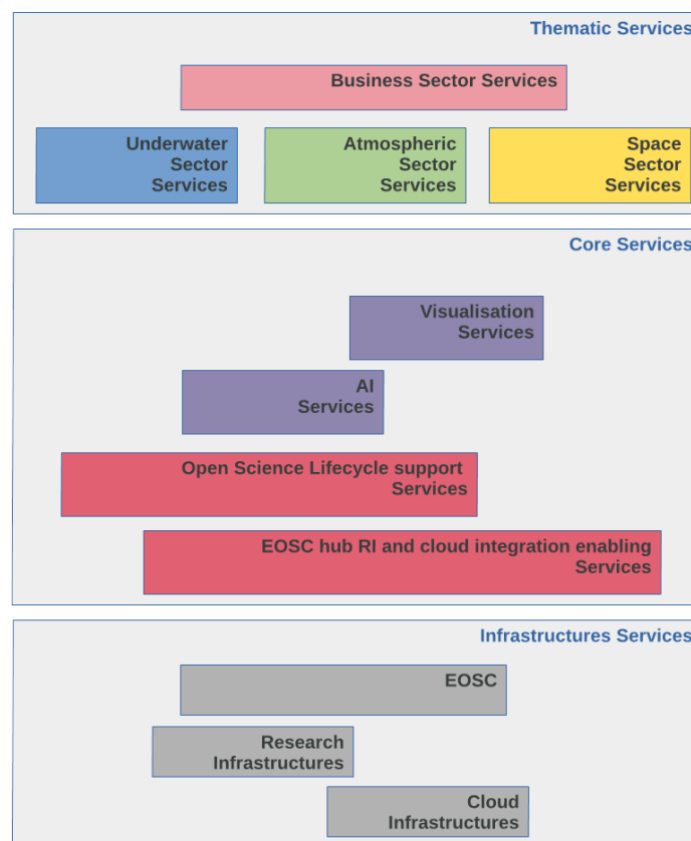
Thematic Services

Business Sector Services

Underwater Sector Services

Atmospheric Sector Services

Space Sector Services

Core Services

Visualisation Services

AI Services

Open Science Lifecycle support Services

EOSC hub RI and cloud integration enabling Services

Infrastructures Services

EOSC

Research Infrastructures

Cloud Infrastructures